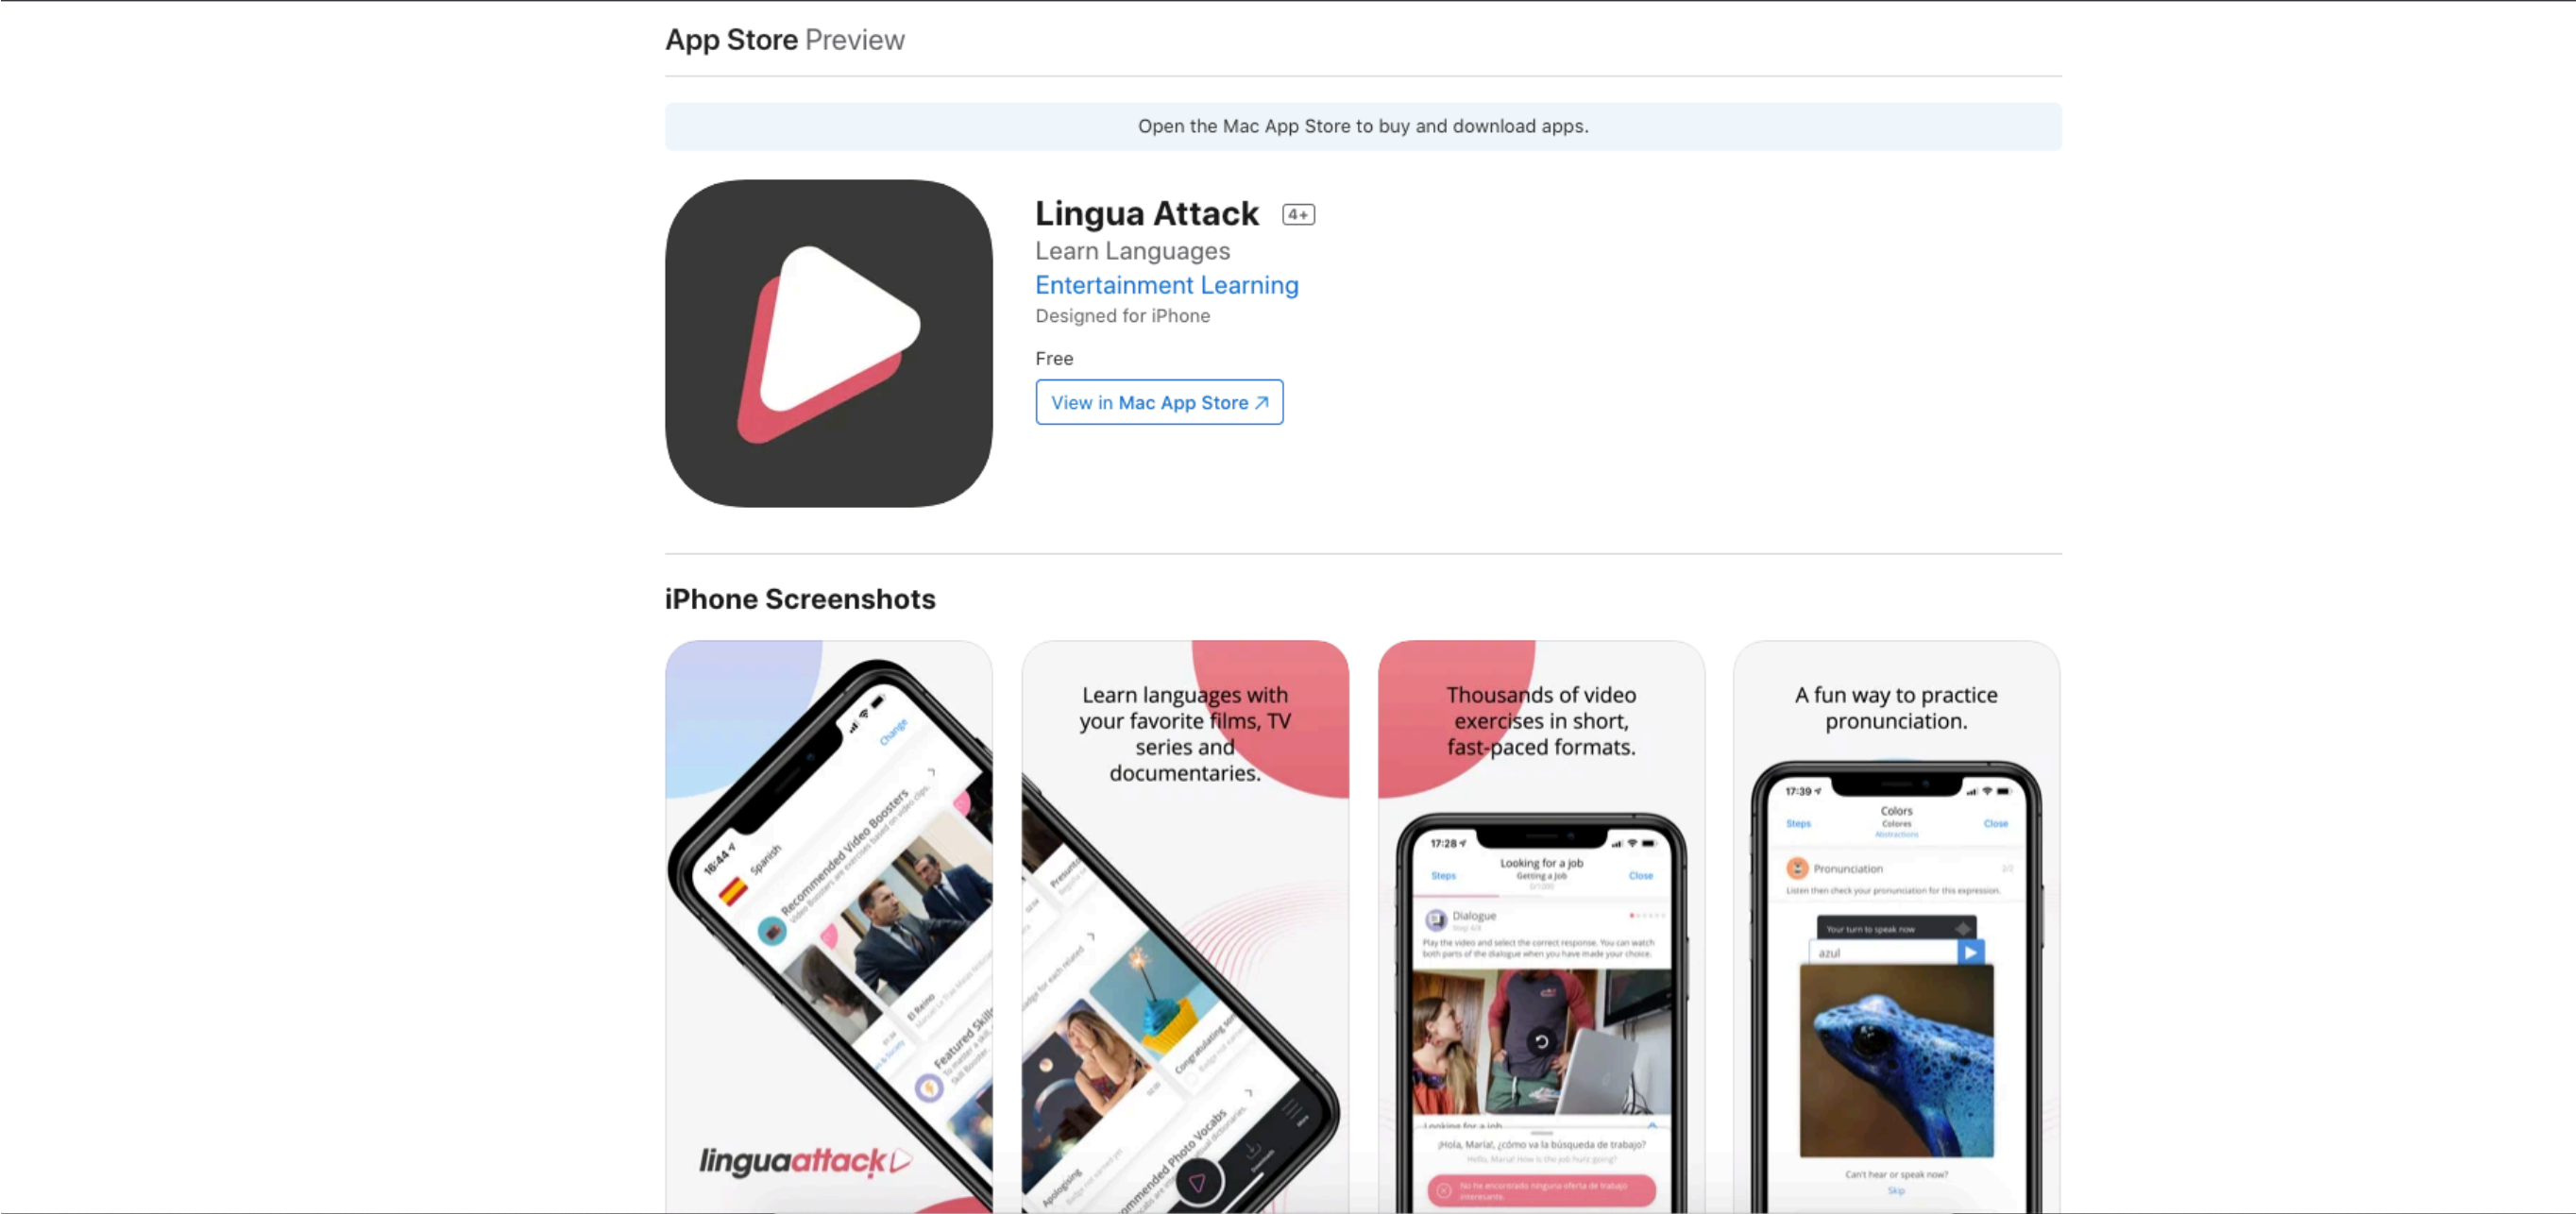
App Store Preview

Open the Mac App Store to buy and download apps.

Lingua Attack 4+

Learn Languages

Entertainment Learning

Designed for iPhone

Free

View in Mac App Store ↗

iPhone Screenshots

16:44 Spanish Change

Recommended Video Boosters

El Reino

Featured Skill

linguaattack

Learn languages with your favorite films, TV series and documentaries.

Recommended Photo Vocabs

Thousands of video exercises in short, fast-paced formats.

17:28

Looking for a job

Getting a job

Steps Close

Dialogue

Play the video and select the correct response. You can watch both parts of the dialogue when you have made your choice.

¡Hola, María!, ¿cómo va la búsqueda de trabajo?

No he encontrado ninguna oferta de trabajo interesante.

A fun way to practice pronunciation.

17:39

Colors

Colores

Steps Close

Pronunciation

Listen then check your pronunciation for this expression.

Your turn to speak now

azul

Can't hear or speak now?

Skip